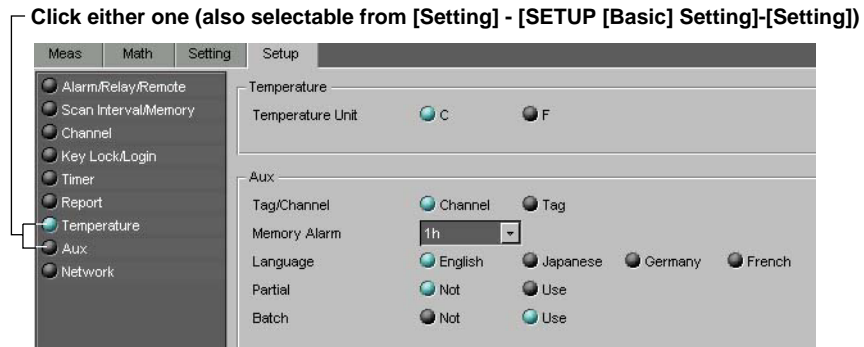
Click either one (also selectable from [Setting] - [SETUP [Basic] Setting]-[Setting])

Meas Math Setting Setup

Alarm/Relay/Remote
Scan Interval/Memory
Channel
Key Lock/Login
Timer
Report
Temperature
Aux
Network

Temperature
Temperature Unit C F

Aux
Tag/Channel Channel Tag
Memory Alarm 1h
Language English Japanese Germany French
Partial Not Use
Batch Not Use